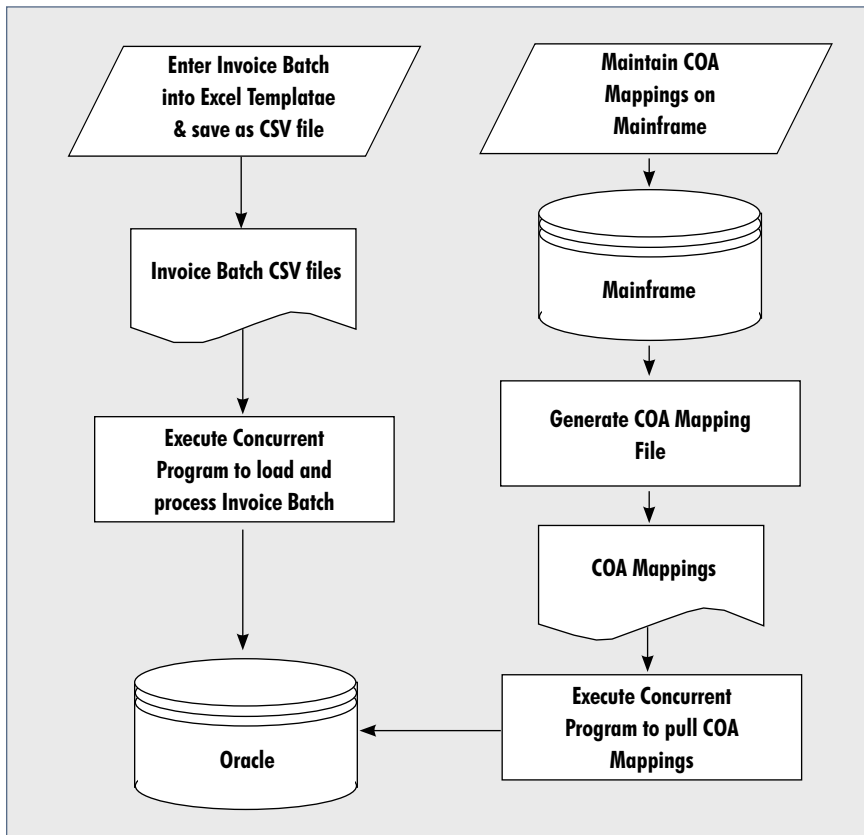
Enter Invoice Batch into Excel Templatae & save as CSV file

Invoice Batch CSV files

Execute Concurrent Program to load and process Invoice Batch

Oracle

Maintain COA Mappings on Mainframe

Mainframe

Generate COA Mapping File

COA Mappings

Execute Concurrent Program to pull COA Mappings